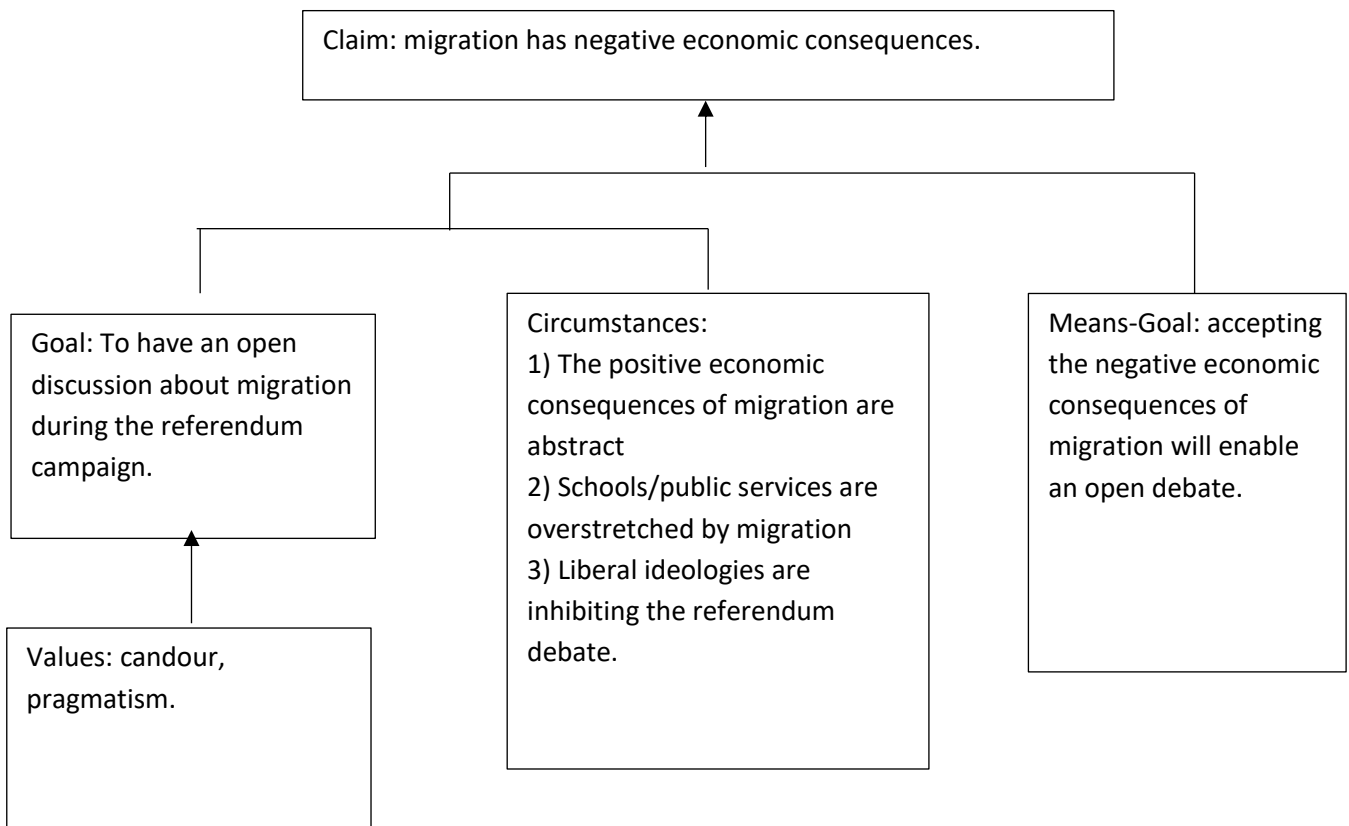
Claim: migration has negative economic consequences.

Goal: To have an open discussion about migration during the referendum campaign.

Values: candour, pragmatism.

Circumstances:
1) The positive economic consequences of migration are abstract
2) Schools/public services are overstretched by migration
3) Liberal ideologies are inhibiting the referendum debate.

Means-Goal: accepting the negative economic consequences of migration will enable an open debate.